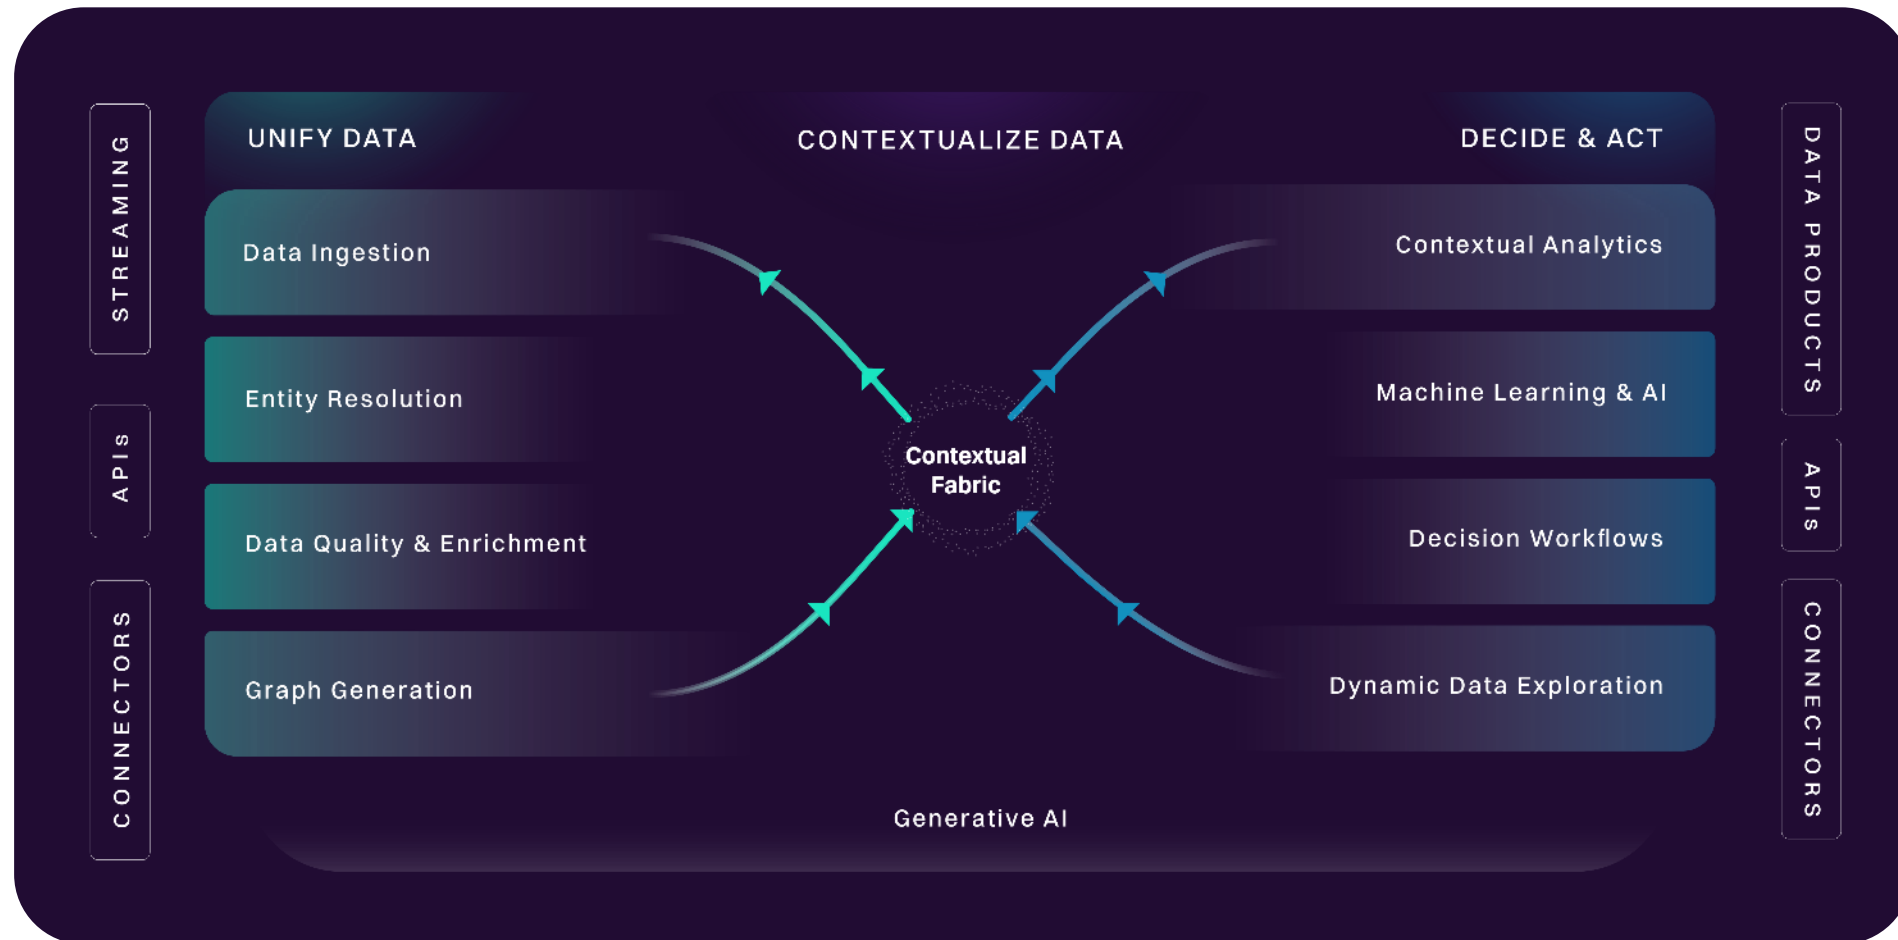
STREAMING

APIs

CONNECTORS

UNIFY DATA

CONTEXTUALIZE DATA

DECIDE & ACT

Data Ingestion

Entity Resolution

Data Quality & Enrichment

Graph Generation

Contextual Fabric

Contextual Analytics

Machine Learning & AI

Decision Workflows

Dynamic Data Exploration

Generative AI

DATA PRODUCTS

APIs

CONNECTORS